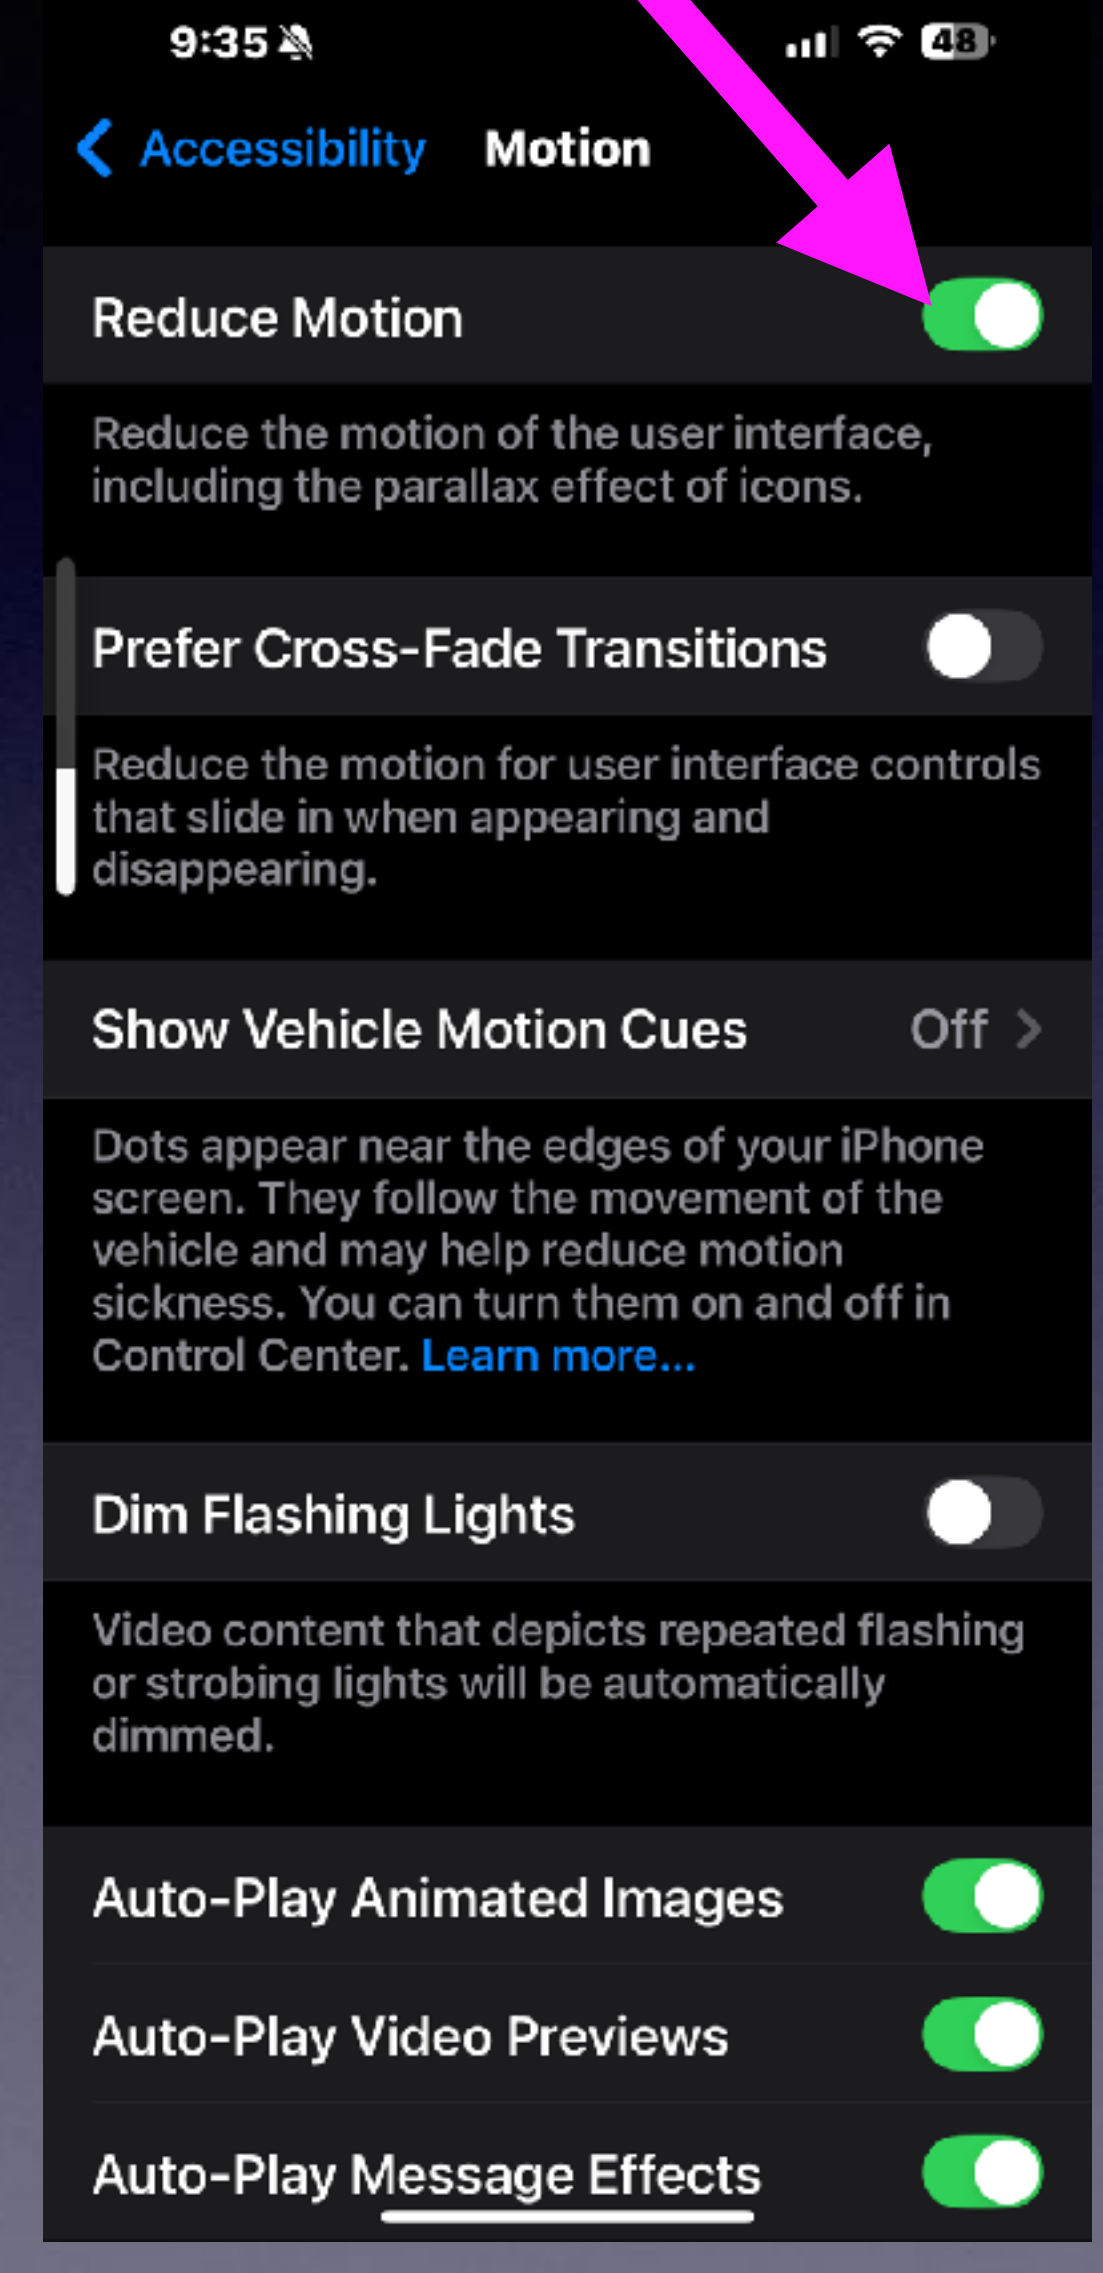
9:35

48

Accessibility Motion

Reduce Motion

Reduce the motion of the user interface, including the parallax effect of icons.

Prefer Cross-Fade Transitions

Reduce the motion for user interface controls that slide in when appearing and disappearing.

Show Vehicle Motion Cues Off

Dots appear near the edges of your iPhone screen. They follow the movement of the vehicle and may help reduce motion sickness. You can turn them on and off in Control Center. Learn more...

Dim Flashing Lights

Video content that depicts repeated flashing or strobing lights will be automatically dimmed.

Auto-Play Animated Images

Auto-Play Video Previews

Auto-Play Message Effects